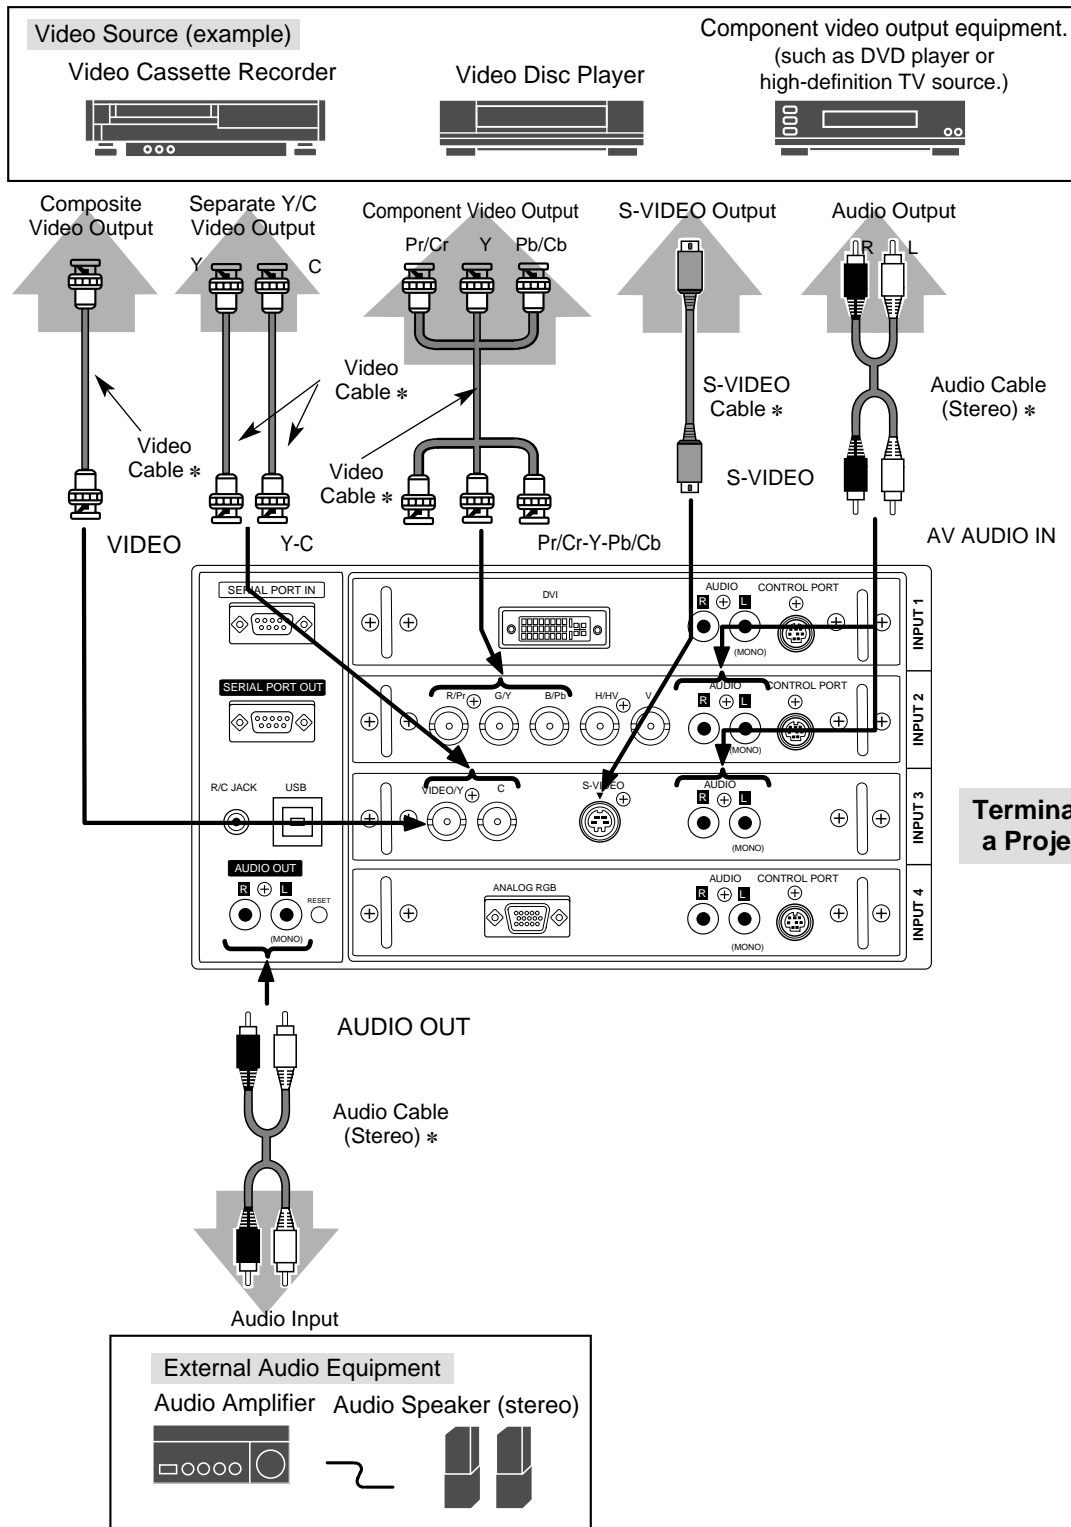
Video Source (example)

Video Cassette Recorder

Video Disc Player

Component video output equipment.
(such as DVD player or high-definition TV source.)

Composite Video Output

Separate Y/C Video Output

Y C

Component Video Output

Pr/Cr Y Pb/Cb

S-VIDEO Output

Audio Output

R L

Video Cable ∗

Video Cable ∗

Video Cable ∗

S-VIDEO Cable ∗

Audio Cable (Stereo) ∗

S-VIDEO

VIDEO

Y-C

Pr/Cr-Y-Pb/Cb

AV AUDIO IN

SERIAL PORT IN

DVI

AUDIO R L CONTROL PORT

(MONO)

INPUT 1

SERIAL PORT OUT

R/Pr G/Y B/Pb H/HV V

AUDIO R L CONTROL PORT

(MONO)

INPUT 2

R/C JACK USB

VIDEO/Y C

S-VIDEO

AUDIO R L

(MONO)

INPUT 3

Termina
a Proje

AUDIO OUT

R L RESET

(MONO)

ANALOG RGB

AUDIO R L CONTROL PORT

(MONO)

INPUT 4

AUDIO OUT

Audio Cable (Stereo) ∗

Audio Input

External Audio Equipment

Audio Amplifier Audio Speaker (stereo)